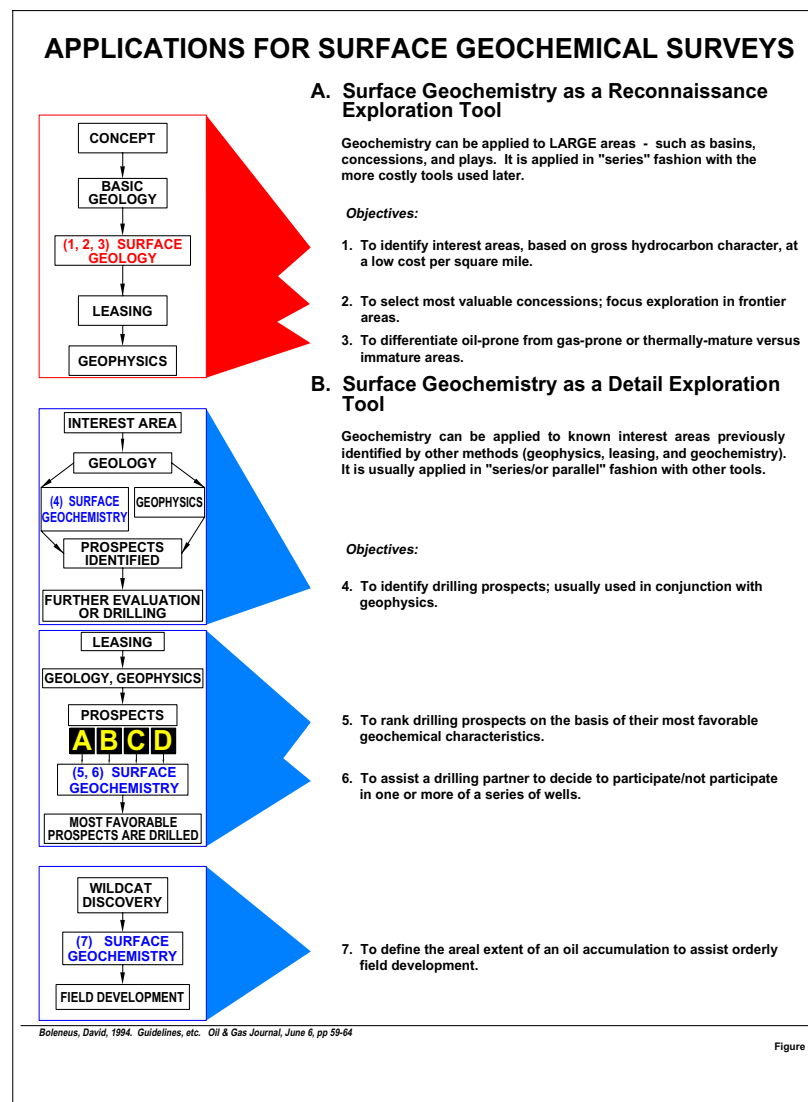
APPLICATIONS FOR SURFACE GEOCHEMICAL SURVEYS

CONCEPT

BASIC GEOLOGY

(1, 2, 3) SURFACE GEOLOGY

LEASING

GEOPHYSICS

A. Surface Geochemistry as a Reconnaissance Exploration Tool

Geochemistry can be applied to LARGE areas - such as basins, concessions, and plays. It is applied in "series" fashion with the more costly tools used later.

Objectives:

1. To identify interest areas, based on gross hydrocarbon character, at a low cost per square mile.

2. To select most valuable concessions; focus exploration in frontier areas.

3. To differentiate oil-prone from gas-prone or thermally-mature versus immature areas.

B. Surface Geochemistry as a Detail Exploration Tool

INTEREST AREA

GEOLOGY

(4) SURFACE GEOCHEMISTRY

GEOPHYSICS

PROSPECTS IDENTIFIED

FURTHER EVALUATION OR DRILLING

Geochemistry can be applied to known interest areas previously identified by other methods (geophysics, leasing, and geochemistry). It is usually applied in "series/or parallel" fashion with other tools.

Objectives:

4. To identify drilling prospects; usually used in conjunction with geophysics.

LEASING

GEOLOGY, GEOPHYSICS

PROSPECTS

A B C D

(5, 6) SURFACE GEOCHEMISTRY

MOST FAVORABLE PROSPECTS ARE DRILLED

5. To rank drilling prospects on the basis of their most favorable geochemical characteristics.

6. To assist a drilling partner to decide to participate/not participate in one or more of a series of wells.

WILDCAT DISCOVERY

(7) SURFACE GEOCHEMISTRY

FIELD DEVELOPMENT

7. To define the areal extent of an oil accumulation to assist orderly field development.

Boleneus, David, 1994. Guidelines, etc. Oil & Gas Journal, June 6, pp 59-64

Figure